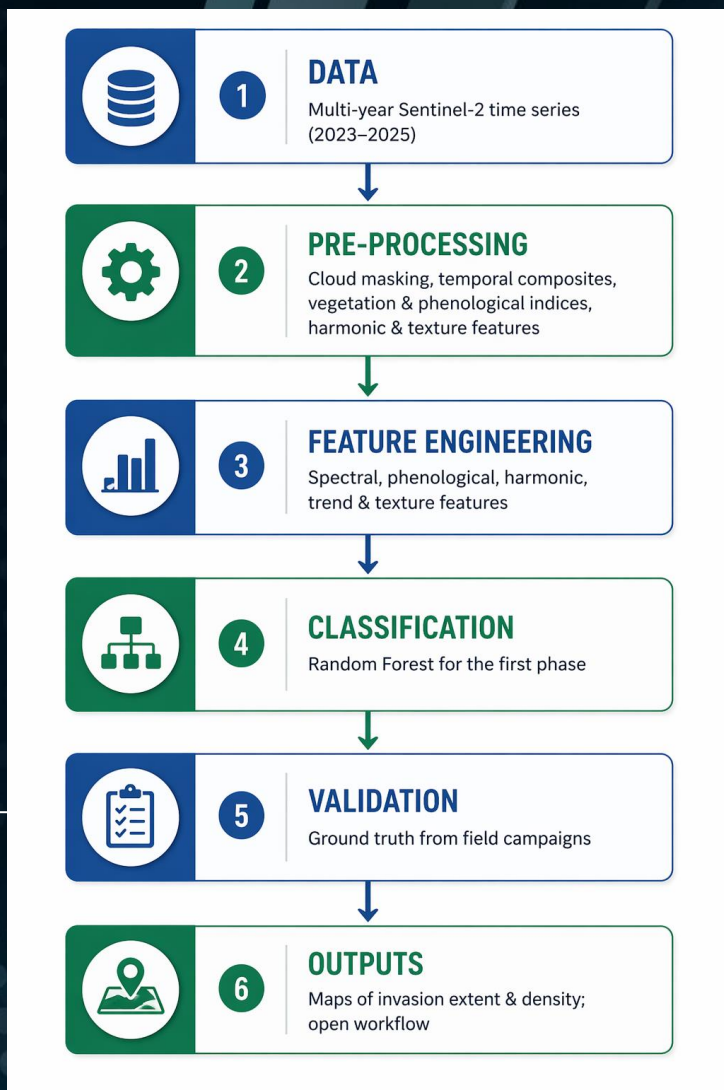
1
DATA
Multi-year Sentinel-2 time series (2023–2025)

2
PRE-PROCESSING
Cloud masking, temporal composites, vegetation & phenological indices, harmonic & texture features

3
FEATURE ENGINEERING
Spectral, phenological, harmonic, trend & texture features

4
CLASSIFICATION
Random Forest for the first phase

5
VALIDATION
Ground truth from field campaigns

6
OUTPUTS
Maps of invasion extent & density; open workflow